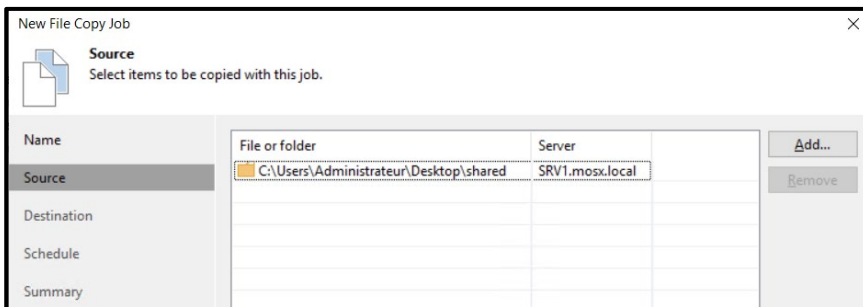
New File Copy Job

×

Source
Select items to be copied with this job.

Name

Source

Destination

Schedule

Summary

| File or folder | Server |
|---|---|
| C:\Users\Administrateur\Desktop\shared | SRV1.mosx.local |

Add...

Remove